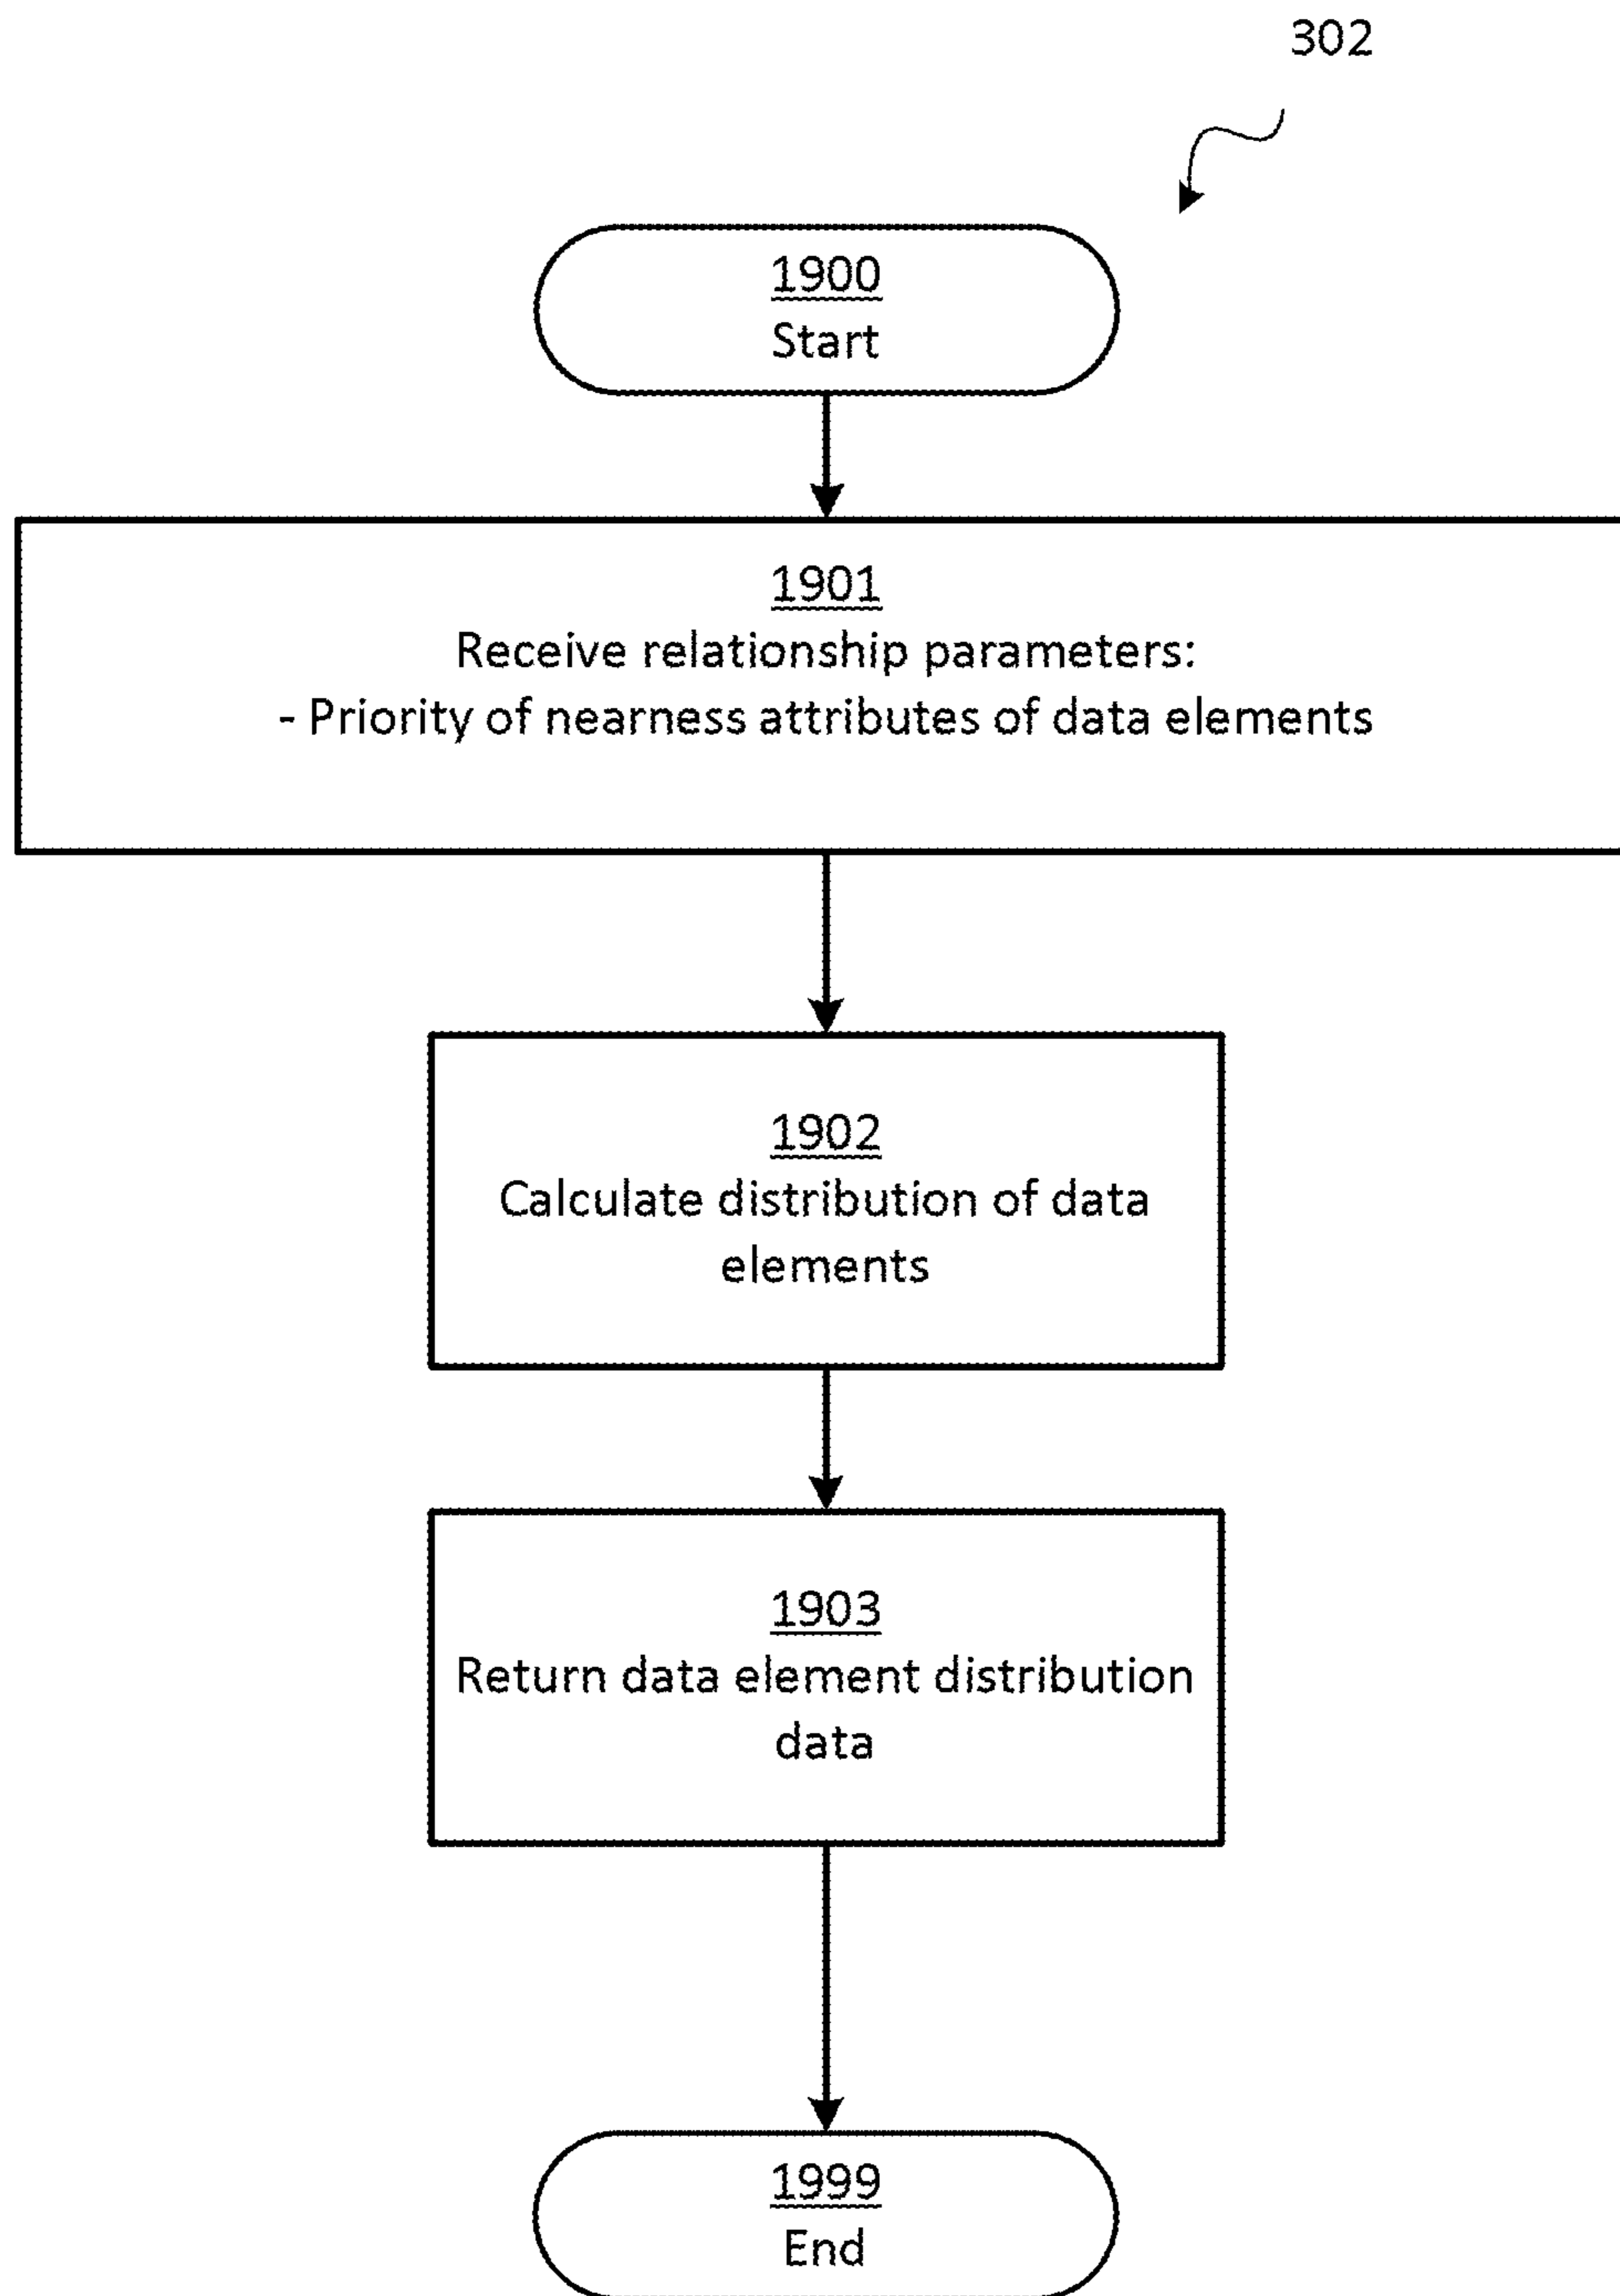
302

1900
Start

1901
Receive relationship parameters:
- Priority of nearness attributes of data elements

1902
Calculate distribution of data elements

1903
Return data element distribution data

1999
End